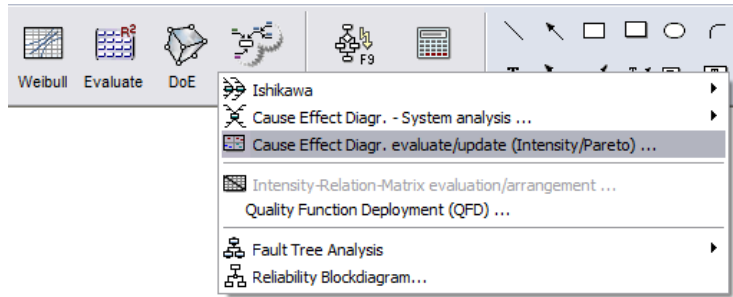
Weibull Evaluate DoE

$R^2$

F9

Ishikawa
Cause Effect Diagr. - System analysis ...
Cause Effect Diagr. evaluate/update (Intensity/Pareto) ...

Intensity-Relation-Matrix evaluation/arrangement ...
Quality Function Deployment (QFD) ...

Fault Tree Analysis
Reliability Blockdiagram...